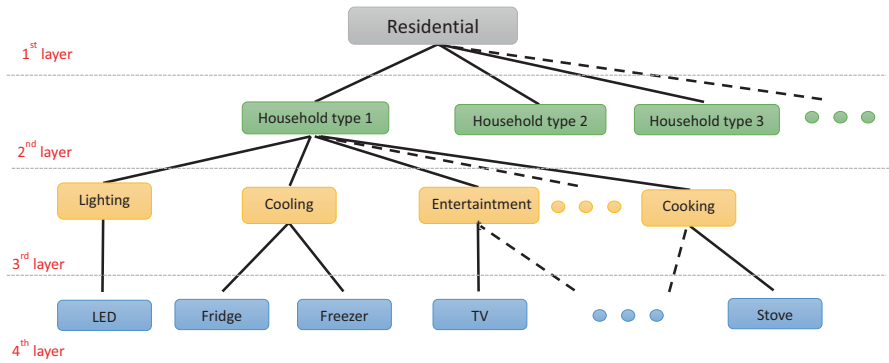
Residential

$1^{st}$ layer

Household type 1

Household type 2

Household type 3

$2^{nd}$ layer

Lighting

Cooling

Entertaintment

Cooking

$3^{rd}$ layer

LED

Fridge

Freezer

TV

Stove

$4^{th}$ layer